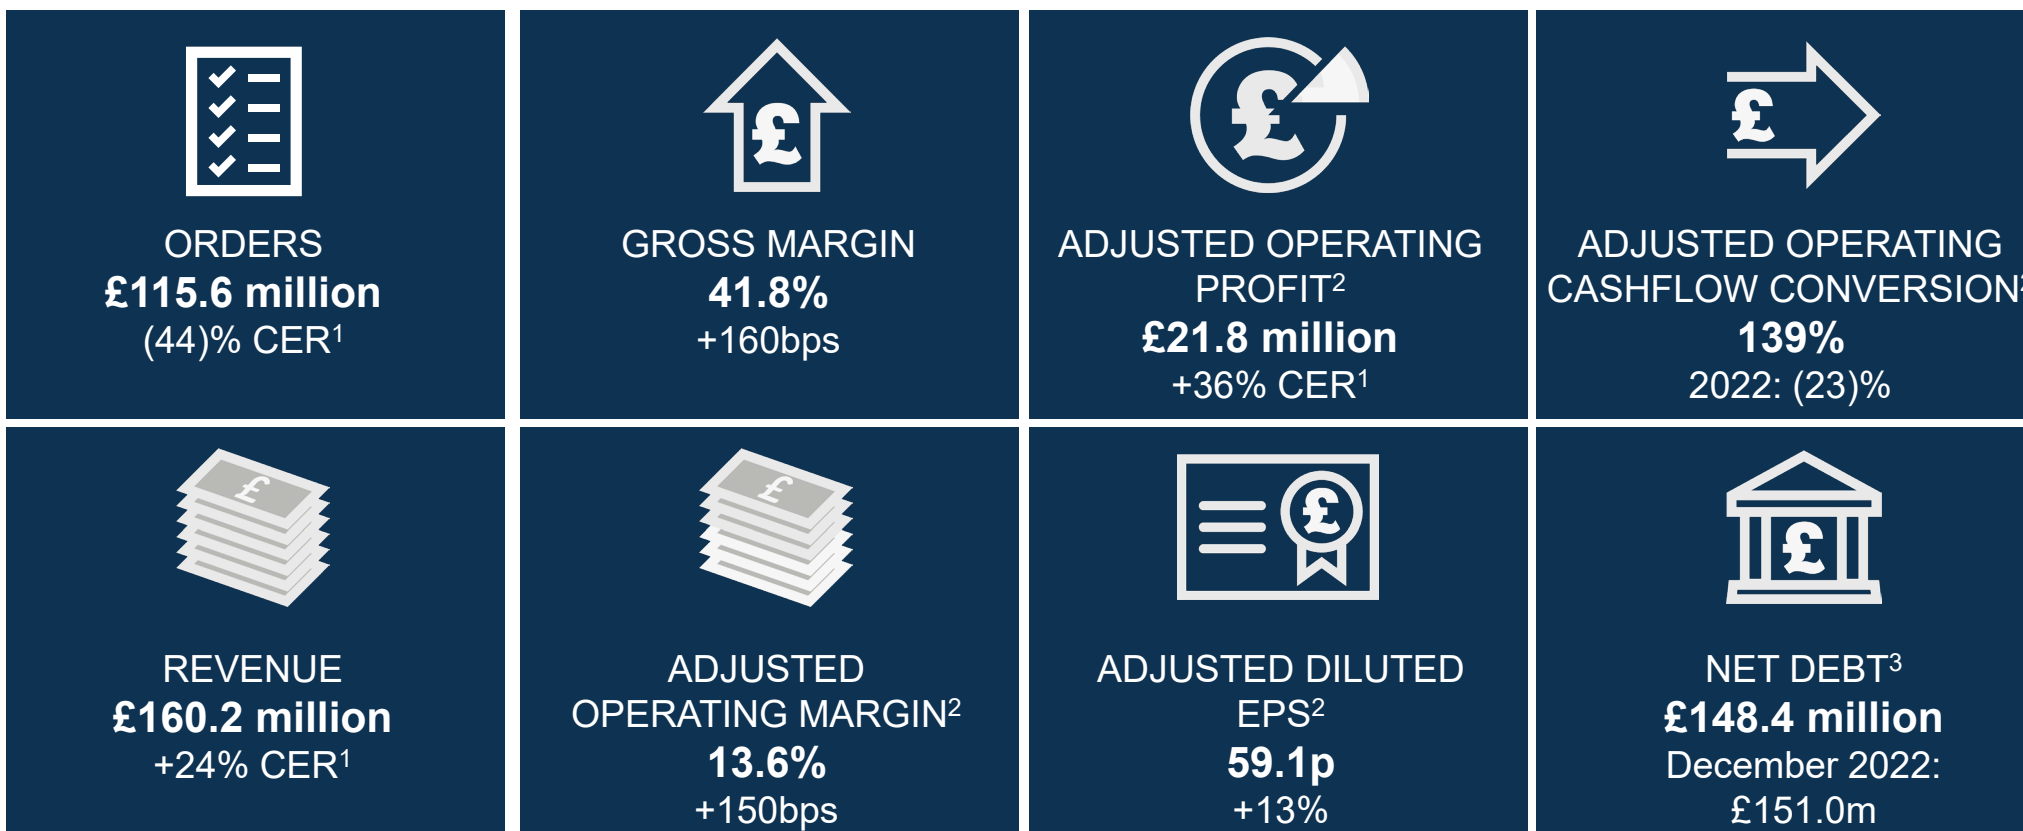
ORDERS
£115.6 million
(44)% CER$^1$

GROSS MARGIN
41.8%
+160bps

ADJUSTED OPERATING PROFIT$^2$
£21.8 million
+36% CER$^1$

ADJUSTED OPERATING CASHFLOW CONVERSION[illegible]
139%
2022: (23)%

£

REVENUE
£160.2 million
+24% CER$^1$

£

ADJUSTED OPERATING MARGIN$^2$
13.6%
+150bps

ADJUSTED DILUTED EPS$^2$
59.1p
+13%

NET DEBT$^3$
£148.4 million
December 2022: £151.0m